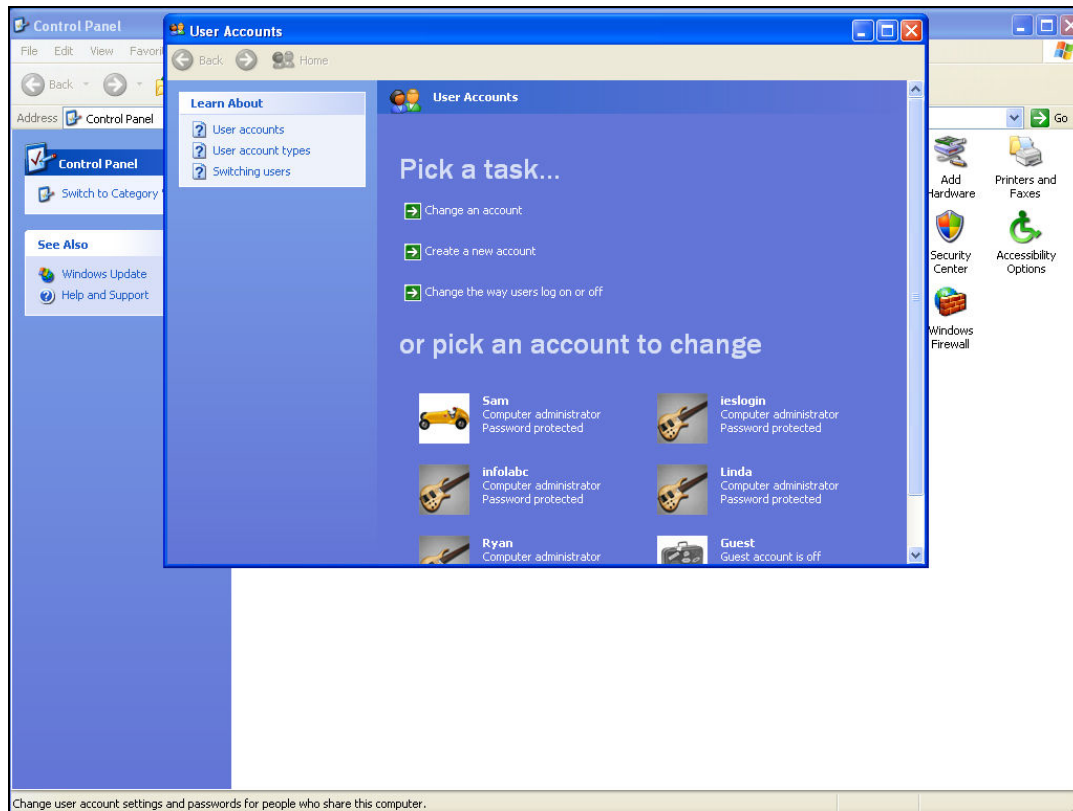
Control Panel

File Edit View Favori

Back

Address Control Panel

Go

Control Panel

Switch to Category

See Also

Windows Update

Help and Support

Add Hardware

Printers and Faxes

Security Center

Accessibility Options

Windows Firewall

User Accounts

Back Home

Learn About

User accounts

User account types

Switching users

User Accounts

Pick a task...

Change an account

Create a new account

Change the way users log on or off

or pick an account to change

Sam
Computer administrator
Password protected

ieslogin
Computer administrator
Password protected

infolabc
Computer administrator
Password protected

Linda
Computer administrator
Password protected

Ryan
Computer administrator

Guest
Guest account is off

Change user account settings and passwords for people who share this computer.